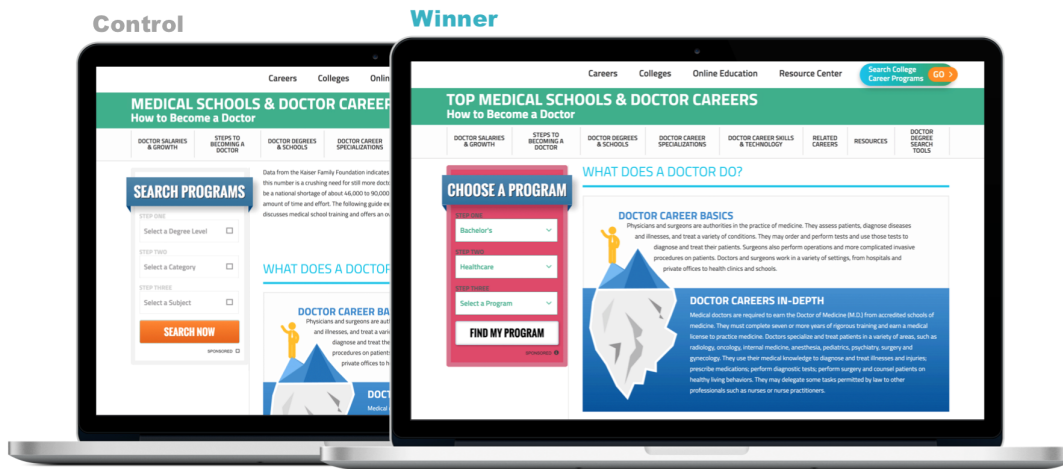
Control

Careers Colleges Onlin

MEDICAL SCHOOLS & DOCTOR CAREER
How to Become a Doctor

DOCTOR SALARIES & GROWTH
STEPS TO BECOMING A DOCTOR
DOCTOR DEGREES & SCHOOLS
DOCTOR CAREER SPECIALIZATIONS

SEARCH PROGRAMS
STEP ONE
Select a Degree Level
STEP TWO
Select a Category
STEP THREE
Select a Subject
SEARCH NOW
SPONSORED

Data from the Kaiser Family Foundation indicates this number is a crushing need for still more doct be a national shortage of about 46,000 to 90,000 amount of time and effort. The following guide ex discusses medical school training and offers an ou

WHAT DOES A DOCTOR

DOCTOR CAREER BA
Physicians and surgeons are auth and illnesses, and treat a vari diagnose and treat the procedures on patients private offices to h
Medical

Winner

Careers Colleges Online Education Resource Center Search College Career Programs GO

TOP MEDICAL SCHOOLS & DOCTOR CAREERS
How to Become a Doctor

DOCTOR SALARIES & GROWTH
STEPS TO BECOMING A DOCTOR
DOCTOR DEGREES & SCHOOLS
DOCTOR CAREER SPECIALIZATIONS
DOCTOR CAREER SKILLS & TECHNOLOGY
RELATED CAREERS
RESOURCES
DOCTOR DEGREE SEARCH TOOLS

CHOOSE A PROGRAM
STEP ONE
Bachelor's
STEP TWO
Healthcare
STEP THREE
Select a Program
FIND MY PROGRAM
SPONSORED

WHAT DOES A DOCTOR DO?

DOCTOR CAREER BASICS
Physicians and surgeons are authorities in the practice of medicine. They assess patients, diagnose diseases and illnesses, and treat a variety of conditions. They may order and perform tests and use those tests to diagnose and treat their patients. Surgeons also perform operations and more complicated invasive procedures on patients. Doctors and surgeons work in a variety of settings, from hospitals and private offices to health clinics and schools.

DOCTOR CAREERS IN-DEPTH
Medical doctors are required to earn the Doctor of Medicine (M.D.) from accredited schools of medicine. They must complete seven or more years of rigorous training and earn a medical license to practice medicine. Doctors specialize and treat patients in a variety of areas, such as radiology, oncology, internal medicine, anesthesia, pediatrics, psychiatry, surgery and gynecology. They use their medical knowledge to diagnose and treat illnesses and injuries; prescribe medications; perform diagnostic tests; perform surgery and counsel patients on healthy living behaviors. They may delegate some tasks permitted by law to other professionals such as nurses or nurse practitioners.